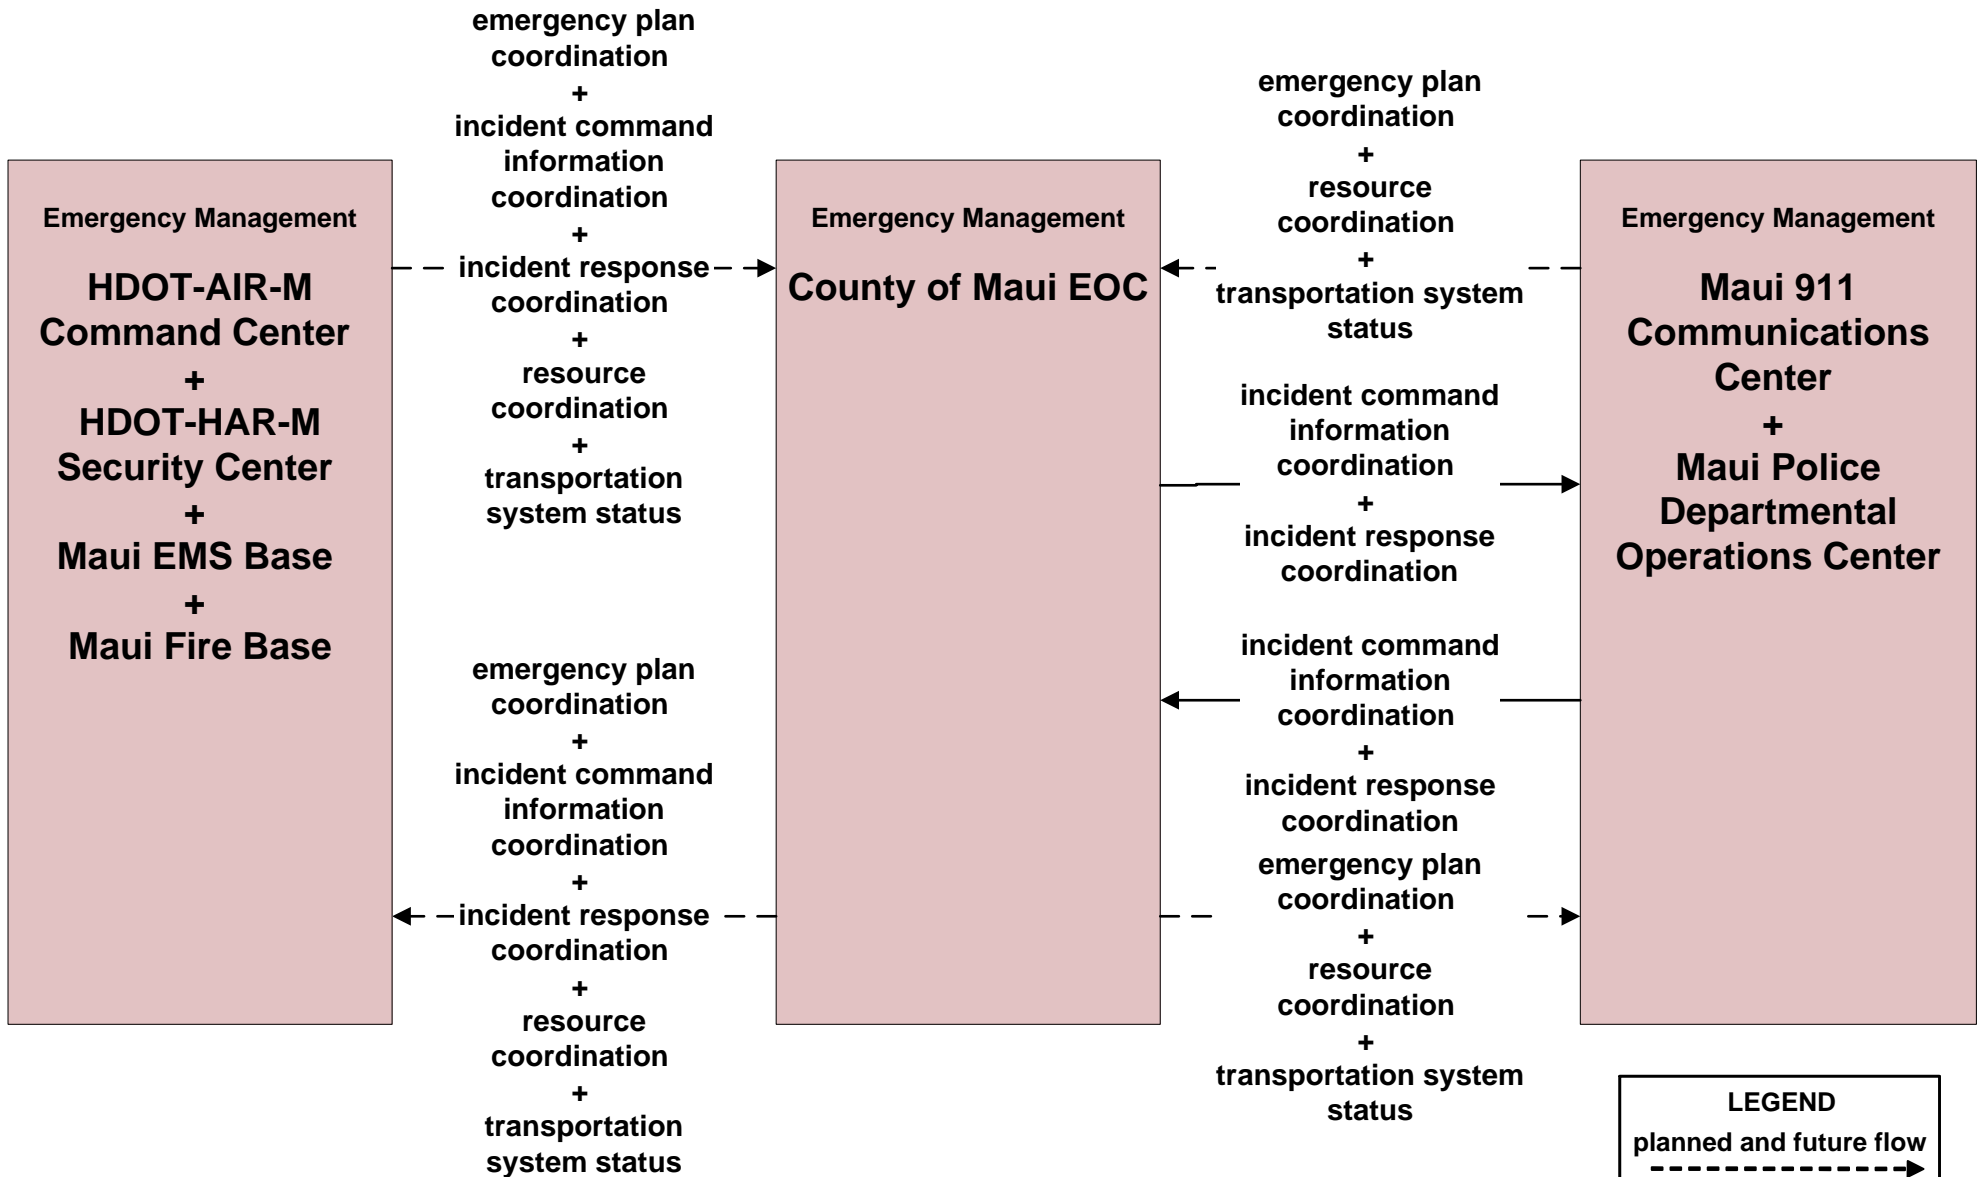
Emergency Management

HDOT-AIR-M Command Center
+
HDOT-HAR-M Security Center
+
Maui EMS Base
+
Maui Fire Base

emergency plan coordination
+
incident command information coordination
+
incident response coordination
+
resource coordination
+
transportation system status

Emergency Management

County of Maui EOC

emergency plan coordination
+
resource coordination
+
transportation system status

Emergency Management

Maui 911 Communications Center
+
Maui Police Departmental Operations Center

incident command information coordination
+
incident response coordination

incident command information coordination
+
incident response coordination

emergency plan coordination
+
incident command information coordination
+
incident response coordination
+
resource coordination
+
transportation system status

emergency plan coordination
+
resource coordination
+
transportation system status

LEGEND
planned and future flow